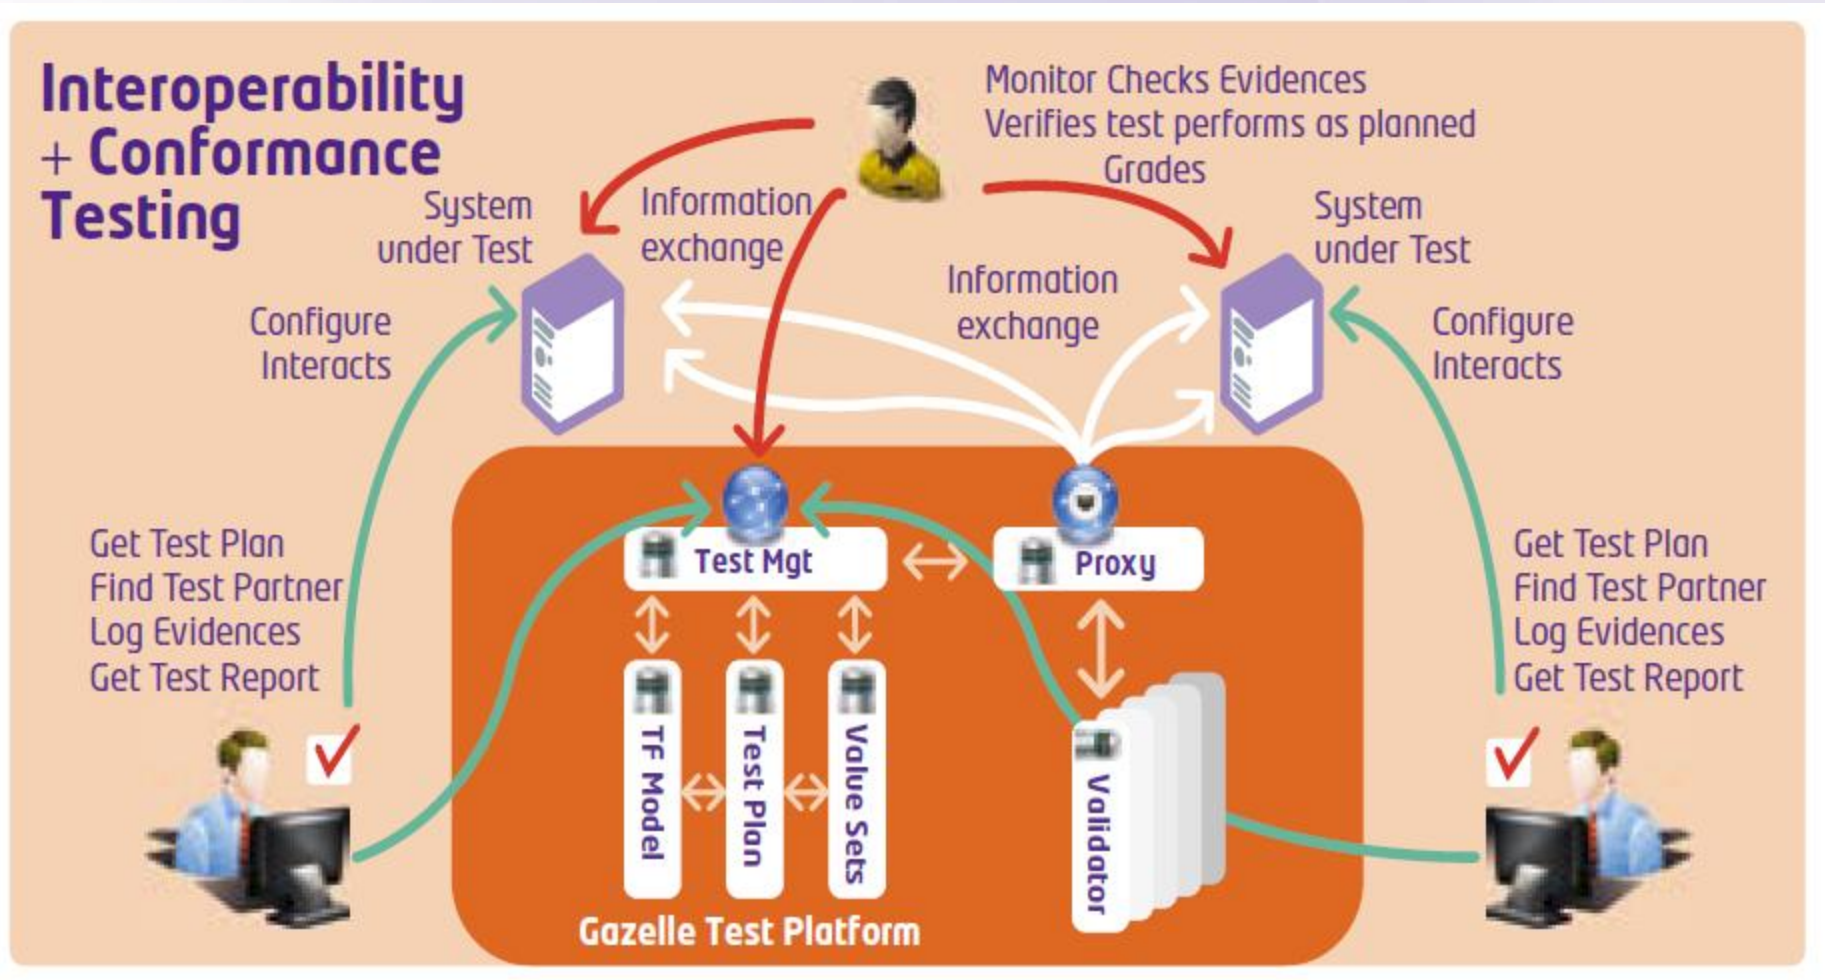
Interoperability + Conformance Testing

Monitor Checks Evidences
Verifies test performs as planned
Grades

System under Test

Information exchange

Information exchange

System under Test

Configure Interacts

Configure Interacts

Get Test Plan
Find Test Partner
Log Evidences
Get Test Report

Get Test Plan
Find Test Partner
Log Evidences
Get Test Report

Test Mgt

Proxy

TF Model

Test Plan

Value Sets

Validator

Gazelle Test Platform